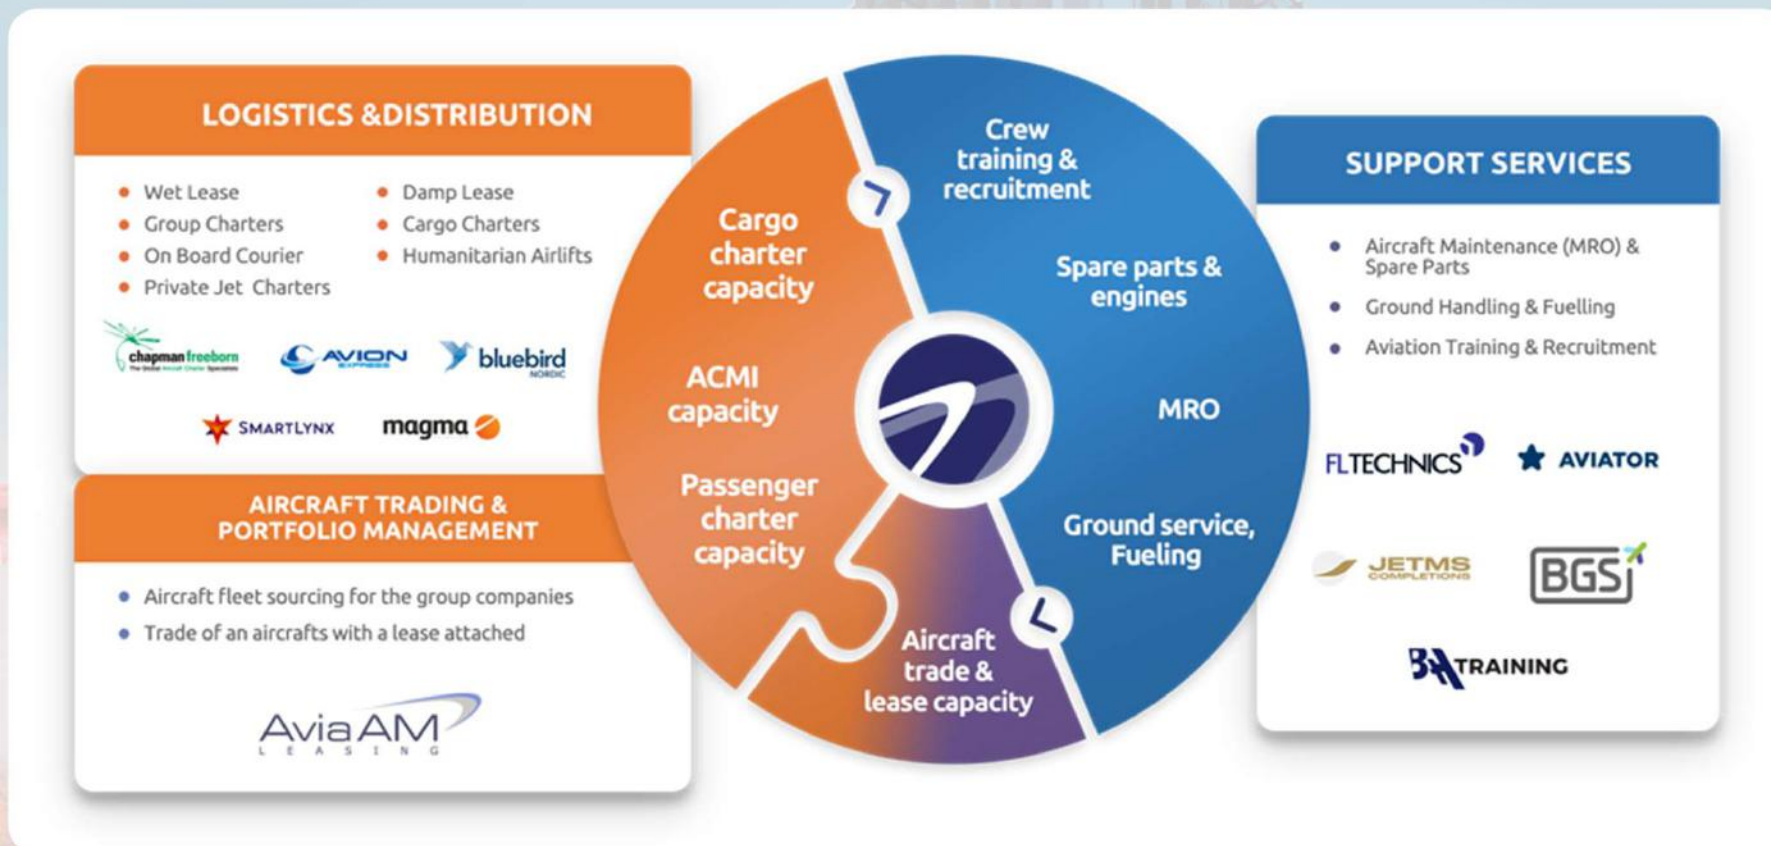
LOGISTICS &DISTRIBUTION

- Wet Lease
- Group Charters
- On Board Courier
- Private Jet Charters
- Damp Lease
- Cargo Charters
- Humanitarian Airlifts

chapman freeborn
AVION EXPRESS
bluebird NORDIC
SMARTLYNX
magma

AIRCRAFT TRADING & PORTFOLIO MANAGEMENT

- Aircraft fleet sourcing for the group companies
- Trade of an aircrafts with a lease attached

AviaAM LEASING

Cargo charter capacity

ACMI capacity

Passenger charter capacity

Aircraft trade & lease capacity

Crew training & recruitment

Spare parts & engines

MRO

Ground service, Fueling

SUPPORT SERVICES

- Aircraft Maintenance (MRO) & Spare Parts
- Ground Handling & Fuelling
- Aviation Training & Recruitment

FLTECHNICS
AVIATOR
JETMS COMPLETIONS
BGS
BAA TRAINING